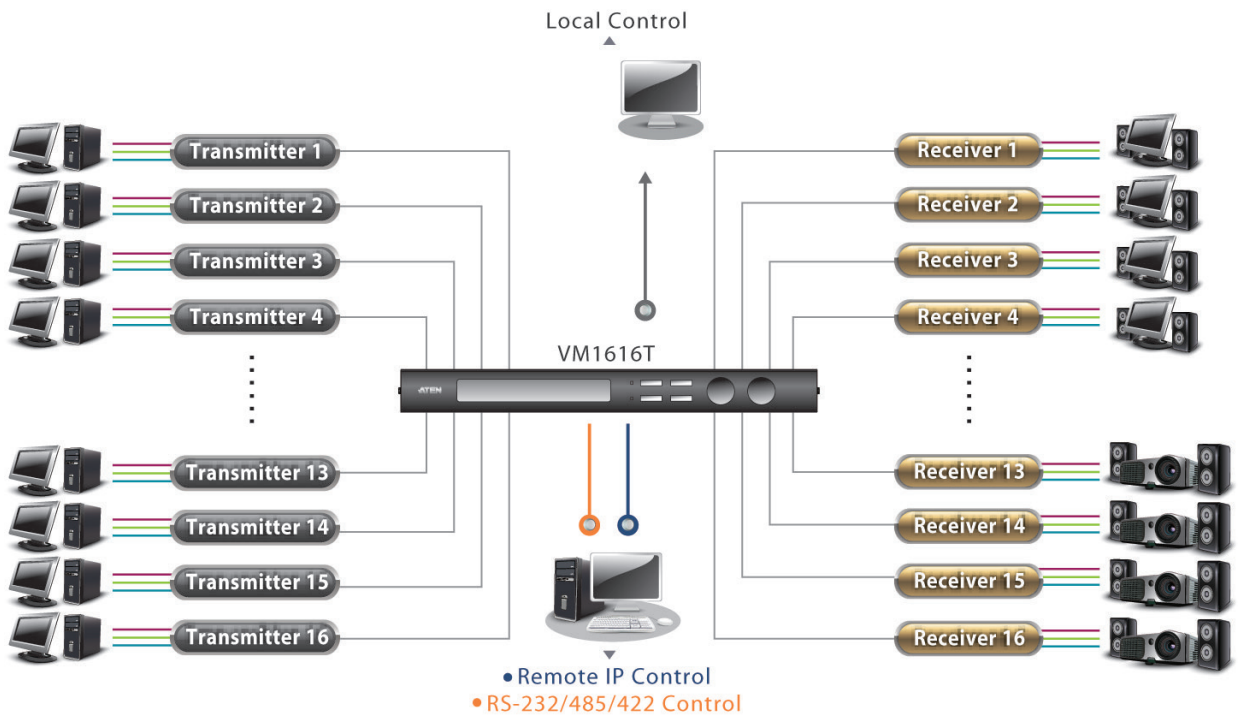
Local Control

Transmitter 1
Transmitter 2
Transmitter 3
Transmitter 4
Transmitter 13
Transmitter 14
Transmitter 15
Transmitter 16

VM1616T
ATEN

Receiver 1
Receiver 2
Receiver 3
Receiver 4
Receiver 13
Receiver 14
Receiver 15
Receiver 16

• Remote IP Control
• RS-232/485/422 Control